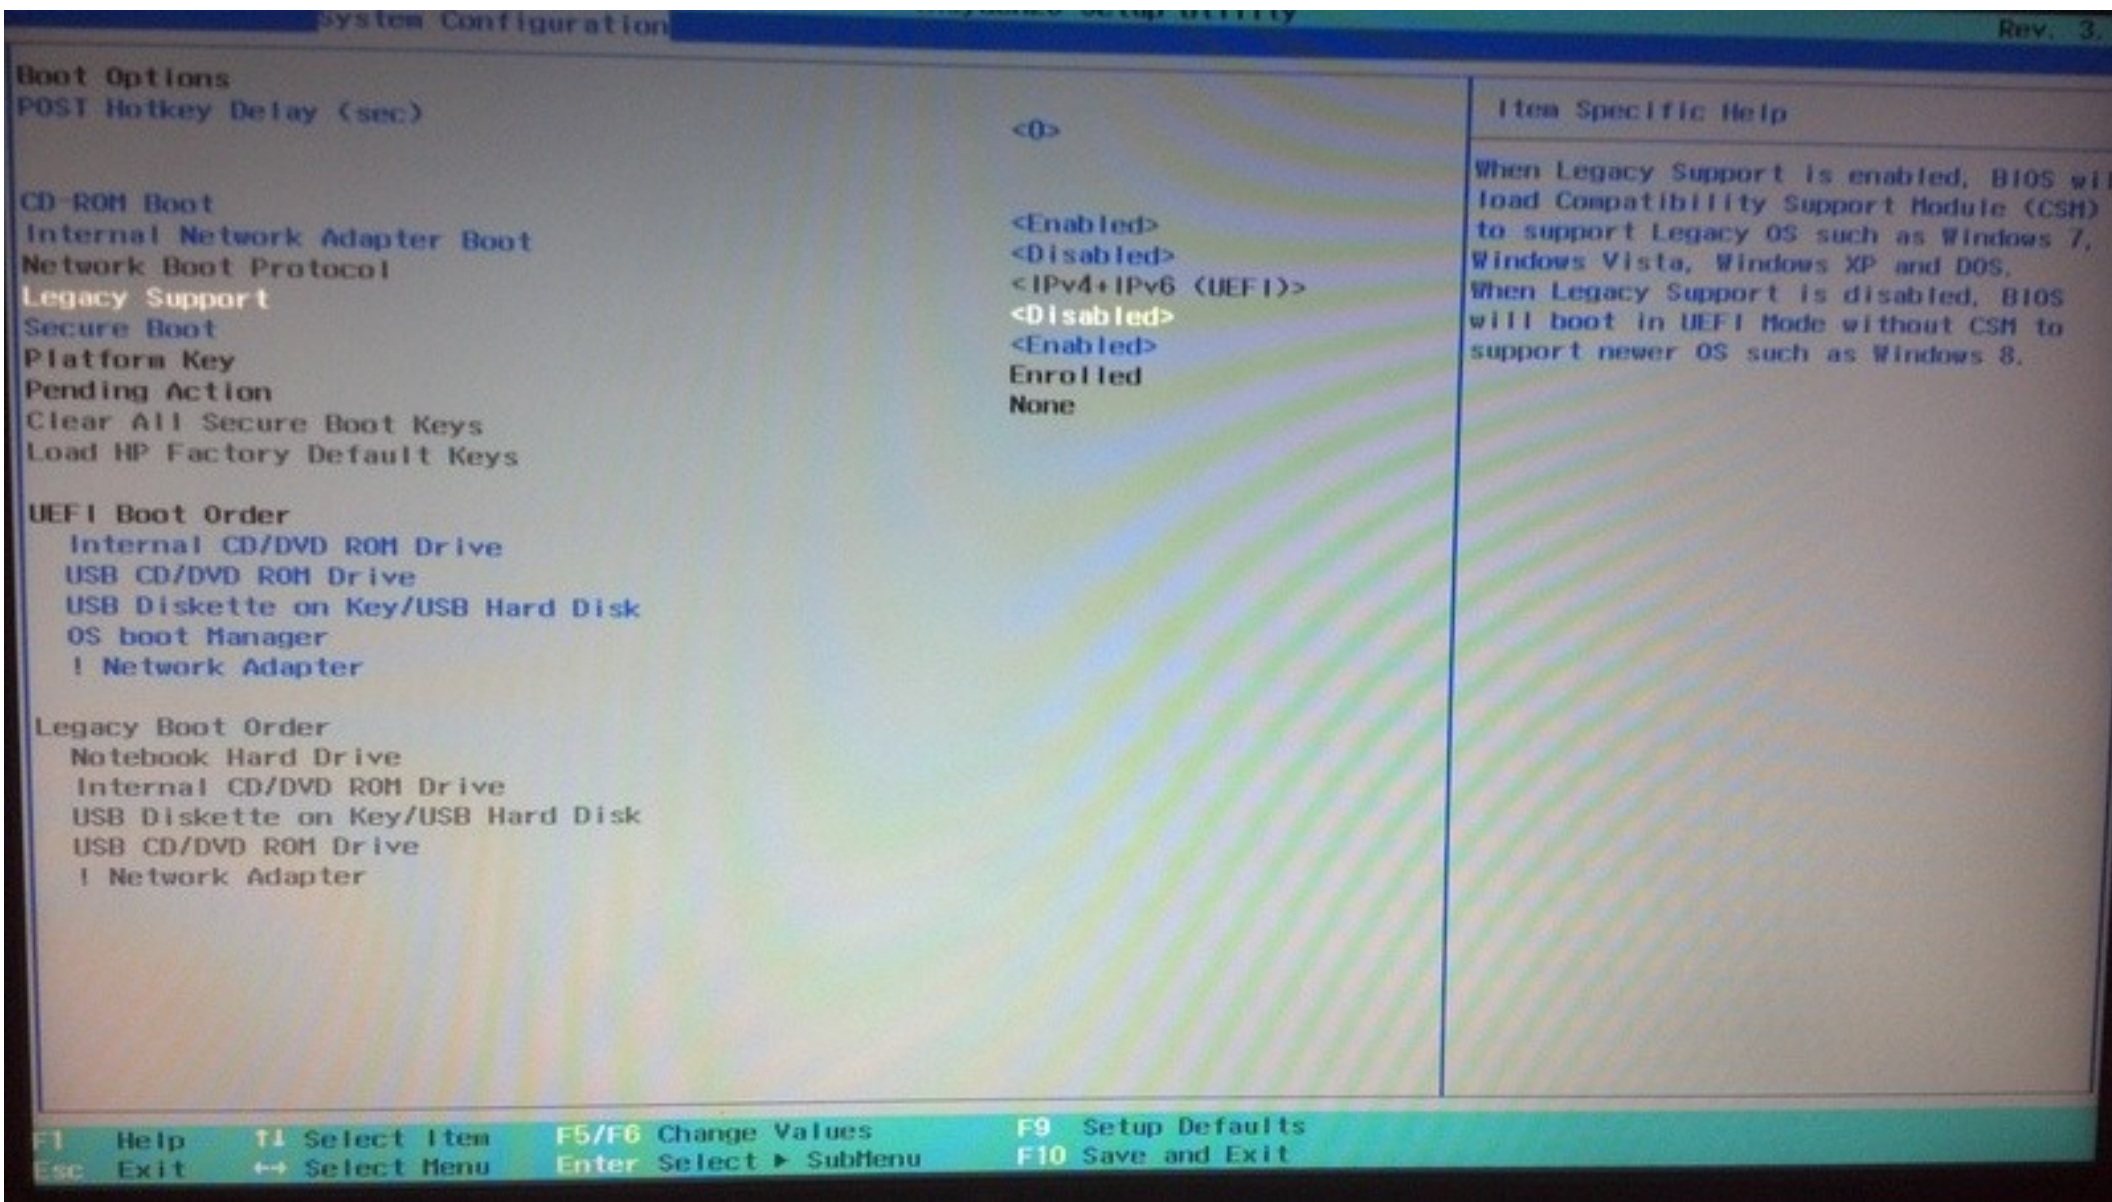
System Configuration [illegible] Setup Utility Rev: 3.

Boot Options
POST Hotkey Delay (sec) <0>

CD-ROM Boot <Enabled>
Internal Network Adapter Boot <Disabled>
Network Boot Protocol <IPv4+IPv6 (UEFI)>
Legacy Support <Disabled>
Secure Boot <Enabled>
Platform Key Enrolled
Pending Action None
Clear All Secure Boot Keys
Load HP Factory Default Keys

UEFI Boot Order
Internal CD/DVD ROM Drive
USB CD/DVD ROM Drive
USB Diskette on Key/USB Hard Disk
OS boot Manager
! Network Adapter

Legacy Boot Order
Notebook Hard Drive
Internal CD/DVD ROM Drive
USB Diskette on Key/USB Hard Disk
USB CD/DVD ROM Drive
! Network Adapter

Item Specific Help

When Legacy Support is enabled, BIOS wi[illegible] load Compatibility Support Module (CSM) to support Legacy OS such as Windows 7, Windows Vista, Windows XP and DOS.
When Legacy Support is disabled, BIOS will boot in UEFI Mode without CSM to support newer OS such as Windows 8.

F1 Help ↑↓ Select Item F5/F6 Change Values F9 Setup Defaults
Esc Exit ←→ Select Menu Enter Select ▸ SubMenu F10 Save and Exit